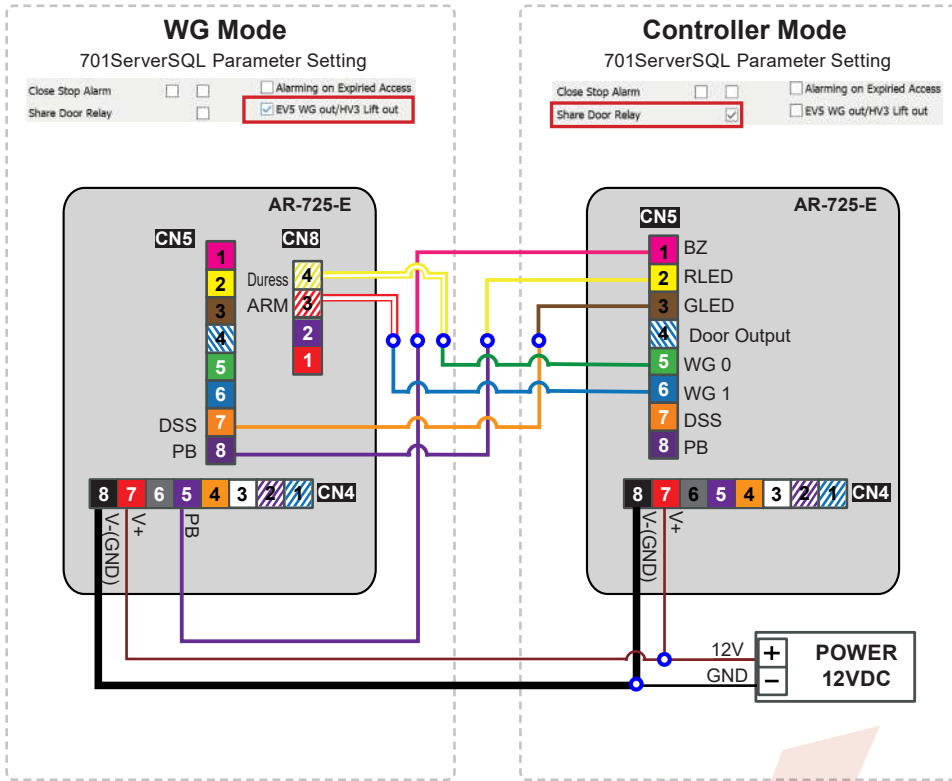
WG Mode

701ServerSQL Parameter Setting

Close Stop Alarm
Share Door Relay
Alarming on Expired Access
EV5 WG out/HV3 Lift out

Controller Mode

701ServerSQL Parameter Setting

Close Stop Alarm
Share Door Relay
Alarming on Expired Access
EV5 WG out/HV3 Lift out

AR-725-E

CN5
1
2
3
4
5
6
DSS 7
PB 8

CN8
Duress 4
ARM 3
2
1

8 7 6 5 4 3 2 1 CN4
V-(GND)
V+
PB

AR-725-E

CN5
1 BZ
2 RLED
3 GLED
4 Door Output
5 WG 0
6 WG 1
7 DSS
8 PB

8 7 6 5 4 3 2 1 CN4
V-(GND)
V+

12V
GND
+
−
POWER
12VDC